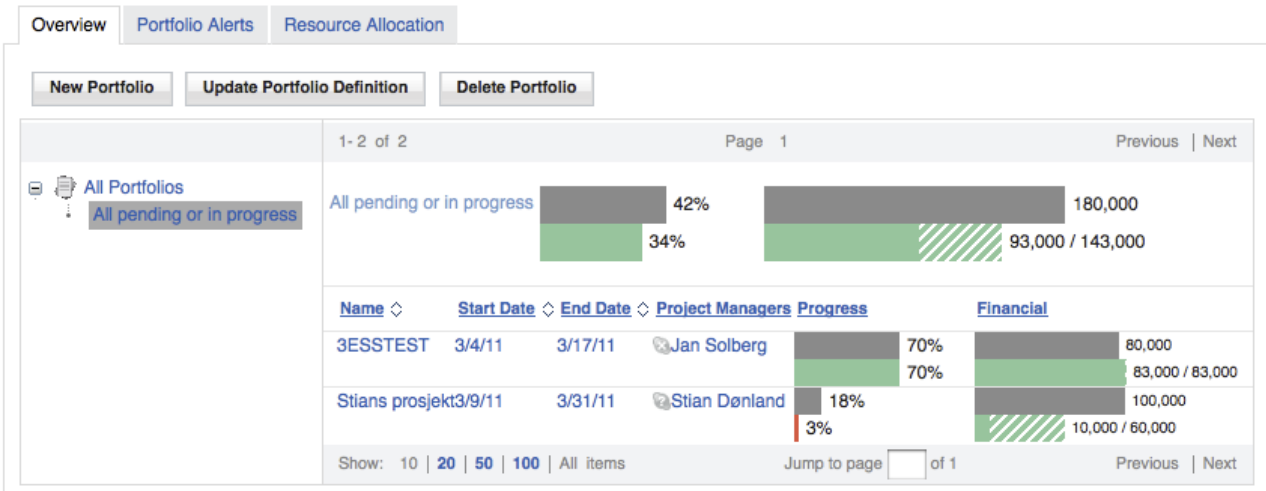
Overview | Portfolio Alerts | Resource Allocation

New Portfolio | Update Portfolio Definition | Delete Portfolio

All Portfolios
All pending or in progress

1- 2 of 2 Page 1 Previous | Next

All pending or in progress 42% 180,000
34% 93,000 / 143,000

| Name | Start Date | End Date | Project Managers | Progress | Financial |
|---|---|---|---|---|---|
| 3ESSTEST | 3/4/11 | 3/17/11 | Jan Solberg | 70% 70% | 80,000 83,000 / 83,000 |
| Stians prosjekt | 3/9/11 | 3/31/11 | Stian Dønland | 18% 3% | 100,000 10,000 / 60,000 |

Show: 10 | 20 | 50 | 100 | All items Jump to page of 1 Previous | Next